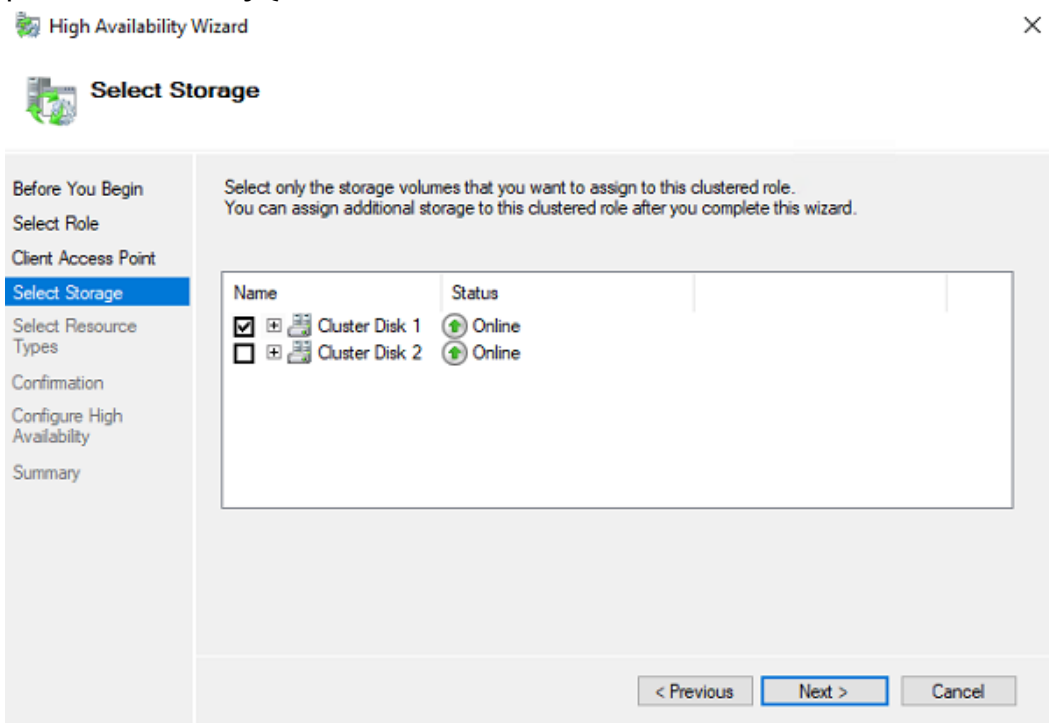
High Availability Wizard

Select Storage

Before You Begin
Select Role
Client Access Point
Select Storage
Select Resource Types
Confirmation
Configure High Availability
Summary

Select only the storage volumes that you want to assign to this clustered role.
You can assign additional storage to this clustered role after you complete this wizard.

| Name | Status |
|---|---|
| Cluster Disk 1 | Online |
| Cluster Disk 2 | Online |

< Previous
Next >
Cancel